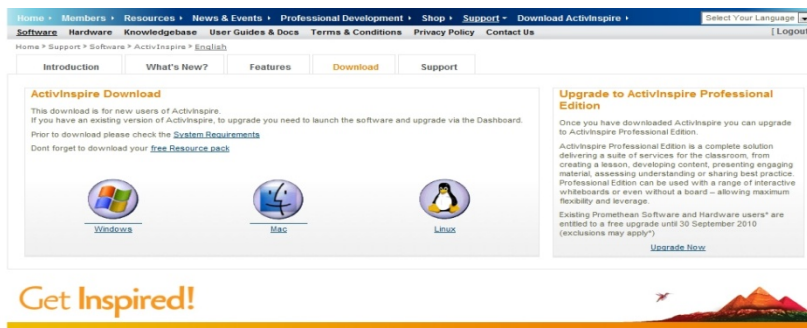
Home ▸ Members ▸ Resources ▸ News & Events ▸ Professional Development ▸ Shop ▸ Support ▾ Download ActivInspire ▸

Select Your Language

Software Hardware Knowledgebase User Guides & Docs Terms & Conditions Privacy Policy Contact Us

[ Logout

Home > Support > Software > ActivInspire > English

Introduction | What's New? | Features | Download | Support

ActivInspire Download

This download is for new users of ActivInspire.
If you have an existing version of ActivInspire, to upgrade you need to launch the software and upgrade via the Dashboard.

Prior to download please check the System Requirements

Dont forget to download your free Resource pack

Windows

Mac

Linux

Upgrade to ActivInspire Professional Edition

Once you have downloaded ActivInspire you can upgrade to ActivInspire Professional Edition.

ActivInspire Professional Edition is a complete solution delivering a suite of services for the classroom, from creating a lesson, developing content, presenting engaging material, assessing understanding or sharing best practice. Professional Edition can be used with a range of interactive whiteboards or even without a board – allowing maximum flexibility and leverage.

Existing Promethean Software and Hardware users* are entitled to a free upgrade until 30 September 2010 (exclusions may apply*)

Upgrade Now

Get Inspired!